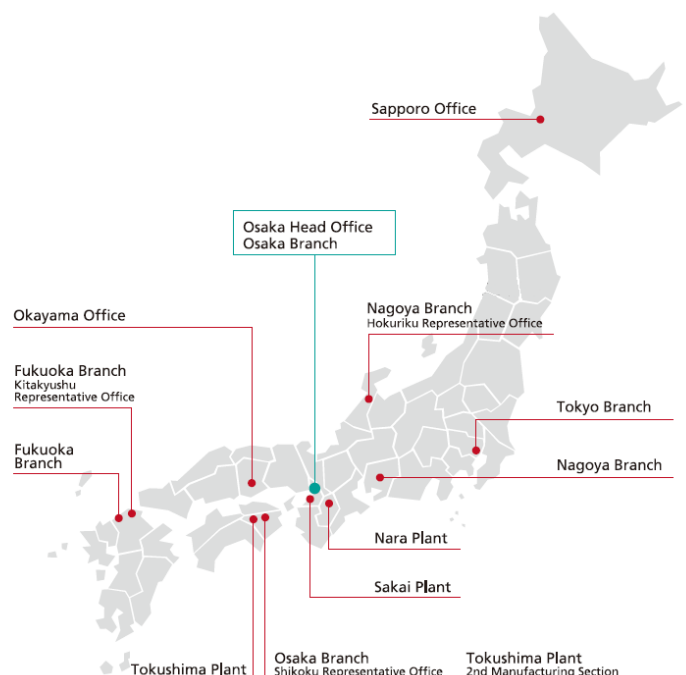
Sapporo Office

Osaka Head Office
Osaka Branch

Okayama Office

Nagoya Branch
Hokuriku Representative Office

Fukuoka Branch
Kitakyushu
Representative Office

Tokyo Branch

Fukuoka
Branch

Nagoya Branch

Nara Plant

Sakai Plant

Tokushima Plant

Osaka Branch
Shikoku Representative Office

Tokushima Plant
2nd Manufacturing Section